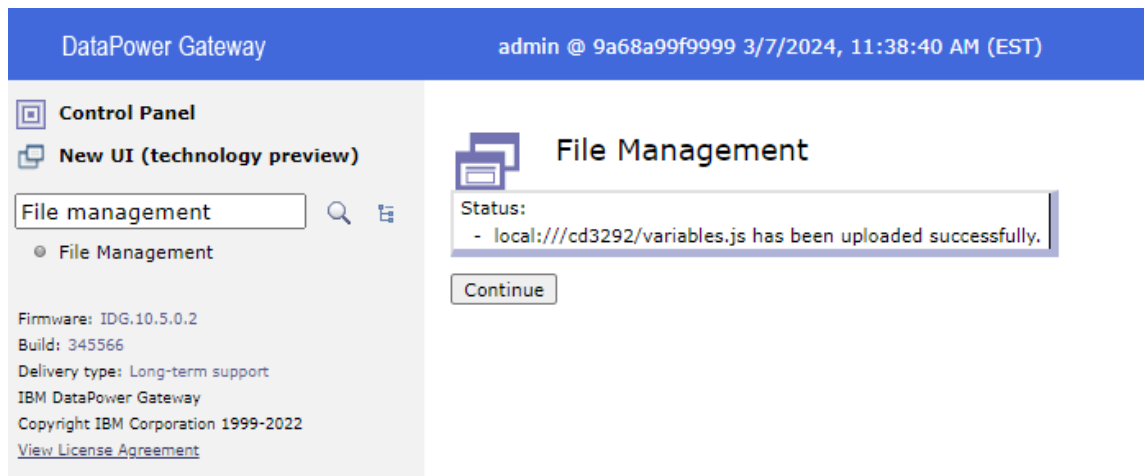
DataPower Gateway

admin @ 9a68a99f9999 3/7/2024, 11:38:40 AM (EST)

Control Panel

New UI (technology preview)

File management

File Management

Firmware: IDG.10.5.0.2
Build: 345566
Delivery type: Long-term support
IBM DataPower Gateway
Copyright IBM Corporation 1999-2022
View License Agreement

File Management

Status:
- local:///cd3292/variables.js has been uploaded successfully.

Continue